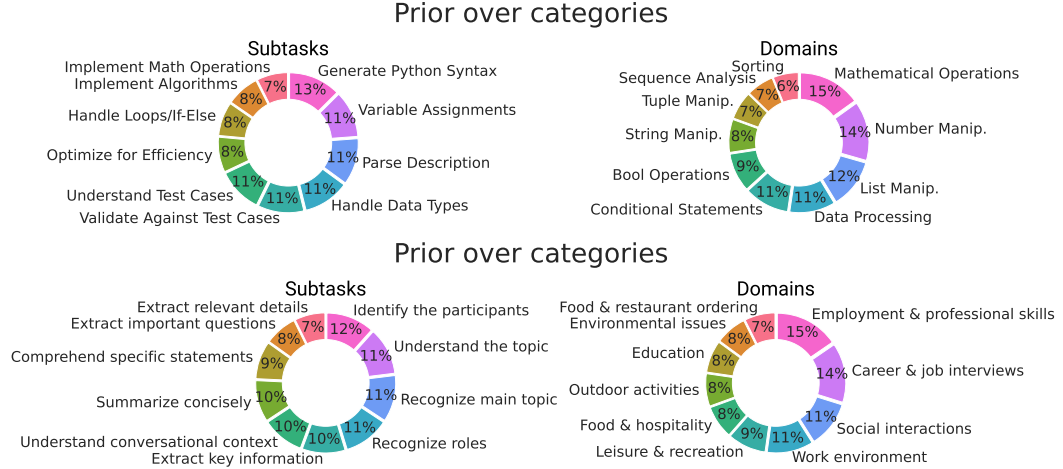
Prior over categories

Subtasks

Implement Math Operations
Implement Algorithms
Handle Loops/If-Else
Optimize for Efficiency
Understand Test Cases
Validate Against Test Cases
Generate Python Syntax
Variable Assignments
Parse Description
Handle Data Types

7%
8%
8%
8%
11%
11%
11%
11%
11%
13%

Domains

Sorting
Sequence Analysis
Tuple Manip.
String Manip.
Bool Operations
Conditional Statements
Mathematical Operations
Number Manip.
List Manip.
Data Processing

6%
7%
7%
8%
9%
11%
11%
12%
14%
15%

Prior over categories

Subtasks

Extract relevant details
Extract important questions
Comprehend specific statements
Summarize concisely
Understand conversational context
Extract key information
Identify the participants
Understand the topic
Recognize main topic
Recognize roles

7%
8%
9%
10%
10%
10%
11%
11%
11%
12%

Domains

Food & restaurant ordering
Environmental issues
Education
Outdoor activities
Food & hospitality
Leisure & recreation
Employment & professional skills
Career & job interviews
Social interactions
Work environment

7%
8%
8%
8%
8%
9%
11%
11%
14%
15%